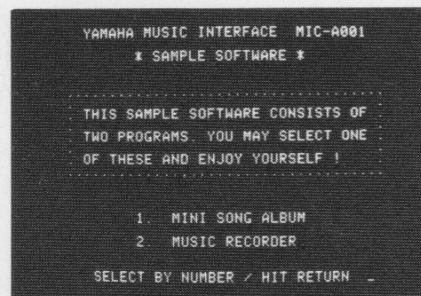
YAMAHA MUSIC INTERFACE MIC-A001
* SAMPLE SOFTWARE *

THIS SAMPLE SOFTWARE CONSISTS OF TWO PROGRAMS. YOU MAY SELECT ONE OF THESE AND ENJOY YOURSELF !

1. MINI SONG ALBUM
2. MUSIC RECORDER

SELECT BY NUMBER / HIT RETURN _